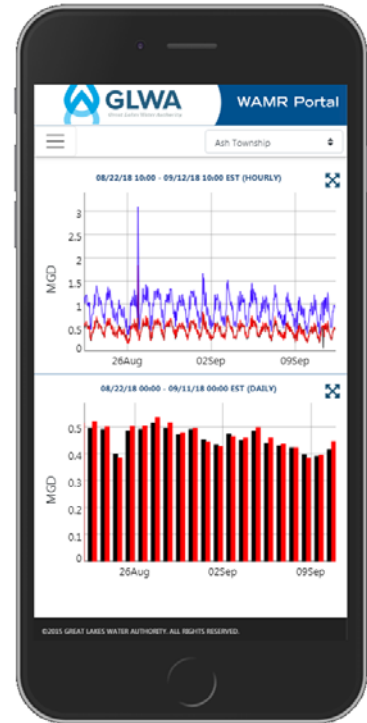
GLWA
Great Lakes Water Authority

WAMR Portal

Ash Township

08/22/18 10:00 - 09/12/18 10:00 EST (HOURLY)

MGD

3
2.5
2
1.5
1
0.5
0

26Aug
02Sep
09Sep

08/22/18 00:00 - 09/11/18 00:00 EST (DAILY)

MGD

0.5
0.4
0.3
0.2
0.1
0

26Aug
02Sep
09Sep

©2015 GREAT LAKES WATER AUTHORITY. ALL RIGHTS RESERVED.